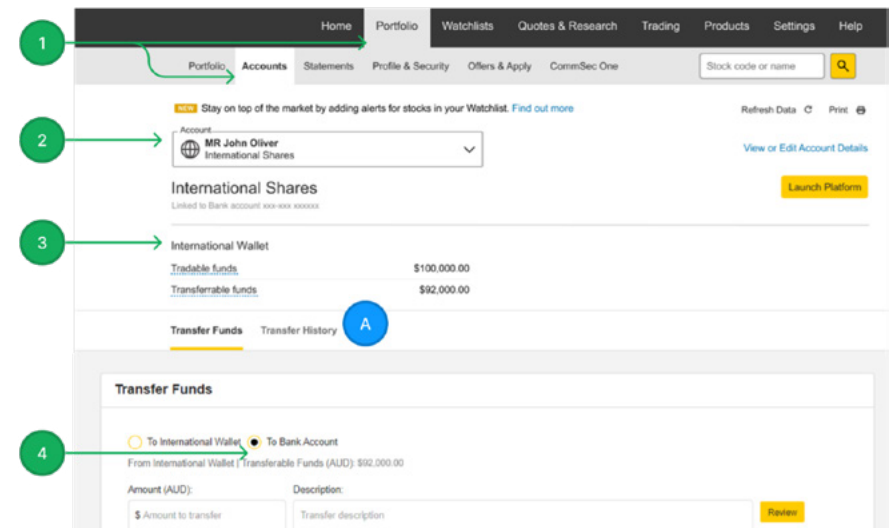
Home Portfolio Watchlists Quotes & Research Trading Products Settings Help

1

Portfolio Accounts Statements Profile & Security Offers & Apply CommSec One

Stock code or name

NEW Stay on top of the market by adding alerts for stocks in your Watchlist. Find out more

Refresh Data Print

2

Account
MR John Oliver
International Shares

View or Edit Account Details

International Shares
Linked to Bank account xxx-xxx xxxxxx

Launch Platform

3

International Wallet

| Tradable funds | \$100,000.00 |
|---|---|
| Transferrable funds | \$92,000.00 |

Transfer Funds Transfer History

A

Transfer Funds

4

To International Wallet To Bank Account

From International Wallet ( Transferable Funds (AUD): \$92,000.00

Amount (AUD):

\$ Amount to transfer

Description:

Transfer description

Review